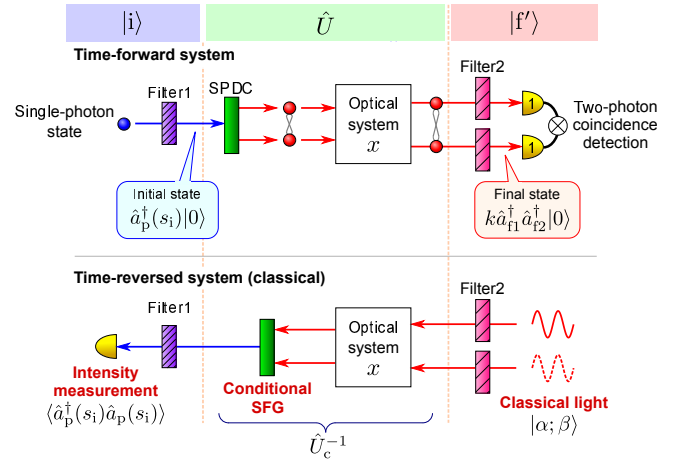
$|\mathrm{i}\rangle$

$\hat{U}$

$|\mathrm{f}'\rangle$

Time-forward system

Filter1

SPDC

Filter2

Single-photon state

Optical system $x$

1

1

Two-photon coincidence detection

Initial state $\hat{a}_{\mathrm{p}}^{\dagger}(s_{\mathrm{i}})|0\rangle$

Final state $k\hat{a}_{\mathrm{f1}}^{\dagger}\hat{a}_{\mathrm{f2}}^{\dagger}|0\rangle$

Time-reversed system (classical)

Filter1

Filter2

Optical system $x$

Intensity measurement $\langle\hat{a}_{\mathrm{p}}^{\dagger}(s_{\mathrm{i}})\hat{a}_{\mathrm{p}}(s_{\mathrm{i}})\rangle$

Conditional SFG

Classical light $|\alpha;\beta\rangle$

$\hat{U}_{\mathrm{c}}^{-1}$